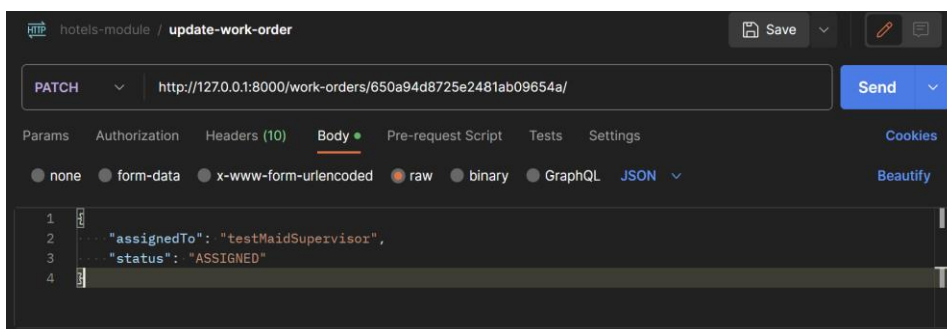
HTTP hotels-module / update-work-order

Save

PATCH http://127.0.0.1:8000/work-orders/650a94d8725e2481ab09654a/

Send

Params Authorization Headers (10) Body Pre-request Script Tests Settings Cookies

none form-data x-www-form-urlencoded raw binary GraphQL JSON Beautify

1 {
2 "assignedTo": "testMaidSupervisor",
3 "status": "ASSIGNED"
4 }